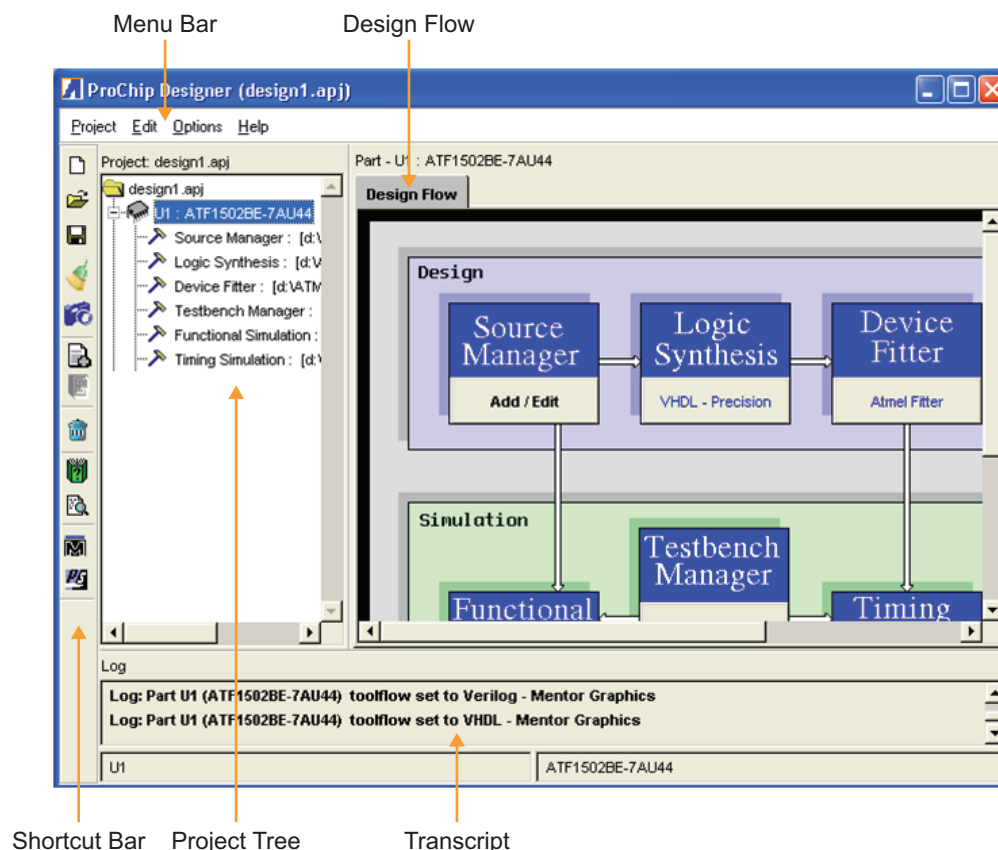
Menu Bar

Design Flow

ProChip Designer (design1.apj)

Project Edit Options Help

Project: design1.apj

design1.apj
U1 : ATF1502BE-7AU44
Source Manager : [d:\
Logic Synthesis : [d:\
Device Fitter : [d:\ATM
Testbench Manager :
Functional Simulation :
Timing Simulation : [d:\

Part - U1 : ATF1502BE-7AU44

Design Flow

Design

Source Manager
Add / Edit

Logic Synthesis
VHDL - Precision

Device Fitter
Atmel Fitter

Simulation

Testbench Manager

Functional

Timing

Log

Log: Part U1 (ATF1502BE-7AU44) toolflow set to Verilog - Mentor Graphics
Log: Part U1 (ATF1502BE-7AU44) toolflow set to VHDL - Mentor Graphics

U1

ATF1502BE-7AU44

Shortcut Bar

Project Tree

Transcript